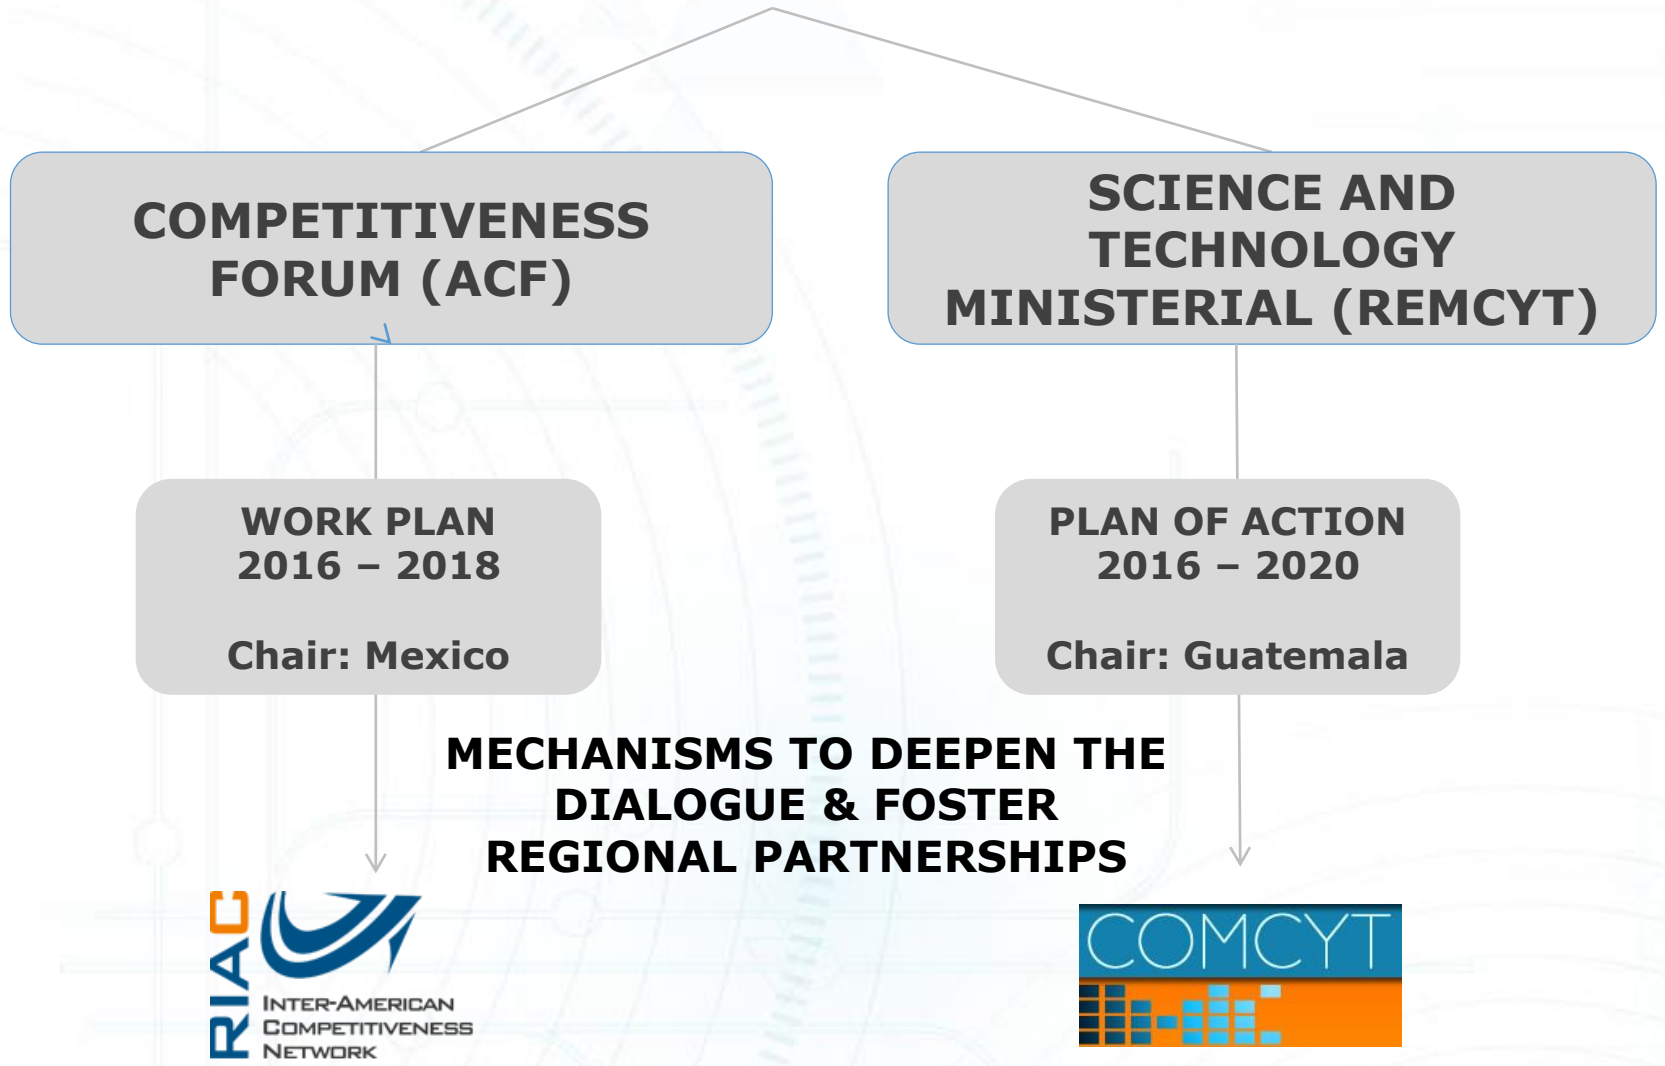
COMPETITIVENESS FORUM (ACF)

SCIENCE AND TECHNOLOGY MINISTERIAL (REMCYT)

WORK PLAN
2016 – 2018

Chair: Mexico

PLAN OF ACTION
2016 – 2020

Chair: Guatemala

MECHANISMS TO DEEPEN THE DIALOGUE & FOSTER REGIONAL PARTNERSHIPS

RIAC
INTER-AMERICAN COMPETITIVENESS NETWORK

COMCYT